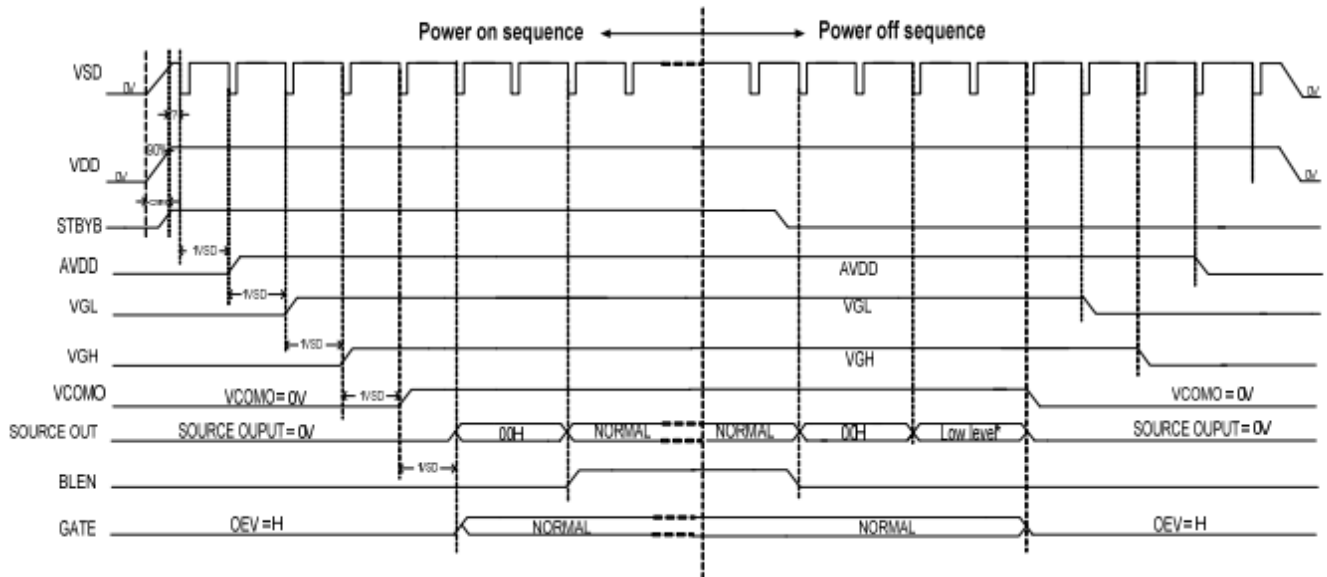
Power on sequence

Power off sequence

VSD

0V

0V

VDD

90%

0V

0V

STBYB

1VSD

AVDD

AVDD

1VSD

VGL

VGL

1VSD

VGH

VGH

VCOMO

VCOMO = 0V

1VSD

VCOMO = 0V

SOURCE OUT

SOURCE OUPUT = 0V

00H

NORMAL

NORMAL

00H

Low level*

SOURCE OUPUT = 0V

1VSD

BLEN

GATE

OEV = H

NORMAL

NORMAL

OEV = H